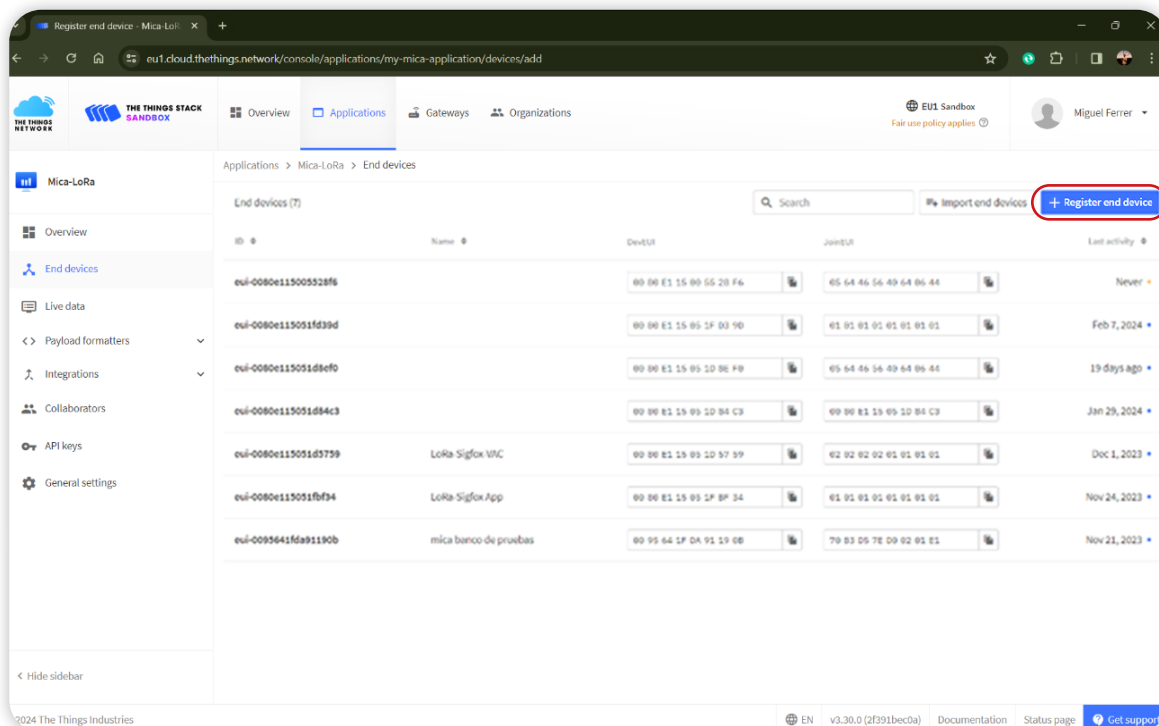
Register end device - Mica-LoR ×
eu1.cloud.thethings.network/console/applications/my-mica-application/devices/add

THE THINGS NETWORK
THE THINGS STACK SANDBOX
Overview
Applications
Gateways
Organizations
EU1 Sandbox
Fair use policy applies
Miguel Ferrer

Mica-LoRa
Overview
End devices
Live data
Payload formatters
Integrations
Collaborators
API keys
General settings
Hide sidebar

Applications > Mica-LoRa > End devices

End devices (7)
Search
Import end devices
+ Register end device

| ID | Name | DevEUI | JoinEUI | Last activity |
|---|---|---|---|---|
| eui-0080e115005528f6 | | 00 80 E1 15 00 55 28 F6 | 65 64 46 56 49 64 06 44 | Never |
| eui-0080e115051fd39d | | 00 80 E1 15 05 1F D3 9D | 01 01 01 01 01 01 01 01 | Feb 7, 2024 |
| eui-0080e115051d8ef0 | | 00 80 E1 15 05 1D 8E F0 | 65 64 46 56 49 64 06 44 | 19 days ago |
| eui-0080e115051d84c3 | | 00 80 E1 15 05 1D 84 C3 | 00 80 E1 15 05 1D 84 C3 | Jan 29, 2024 |
| eui-0080e115051d5759 | LoRa-Sigfox VAC | 00 80 E1 15 05 1D 57 59 | 02 02 02 02 01 01 01 01 | Dec 1, 2023 |
| eui-0080e115051fbf34 | LoRa-Sigfox App | 00 80 E1 15 05 1F BF 34 | 01 01 01 01 01 01 01 01 | Nov 24, 2023 |
| eui-0095641fda91190b | mica banco de pruebas | 00 95 64 1F DA 91 19 0B | 70 B3 D5 7E D0 02 01 E1 | Nov 21, 2023 |

©2024 The Things Industries
EN
v3.30.0 (2f391bec0a)
Documentation
Status page
Get support